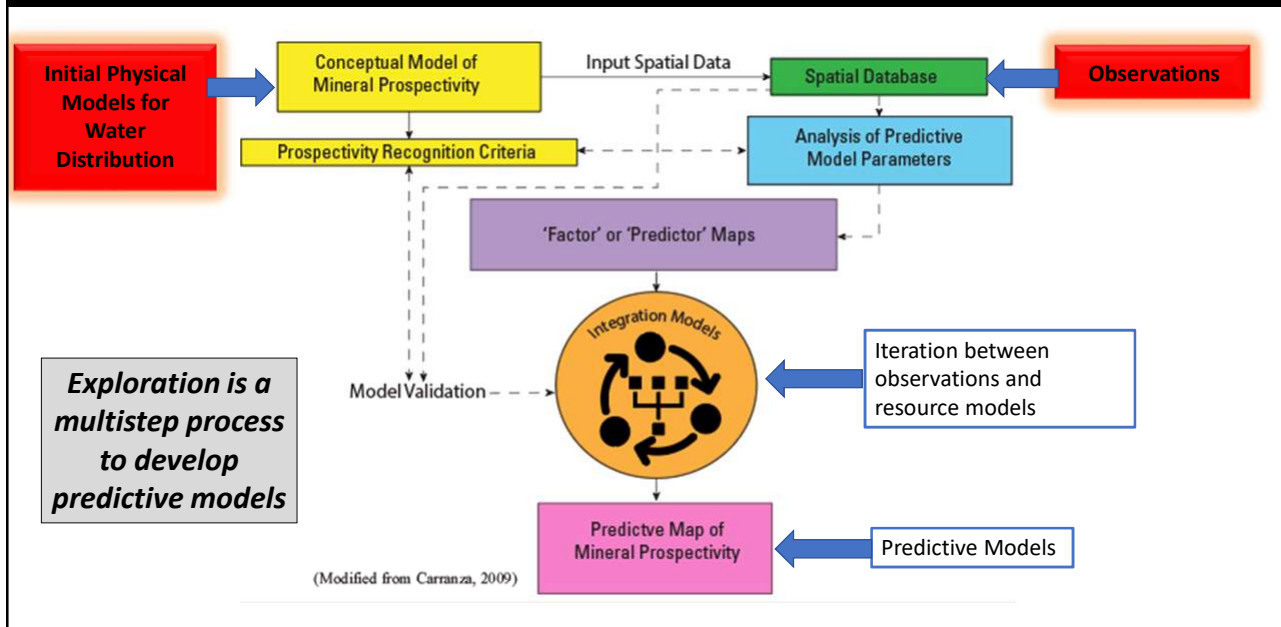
Initial Physical Models for Water Distribution

Conceptual Model of Mineral Prospectivity

Input Spatial Data

Spatial Database

Observations

Prospectivity Recognition Criteria

Analysis of Predictive Model Parameters

'Factor' or 'Predictor' Maps

Integration Models

Iteration between observations and resource models

Exploration is a multistep process to develop predictive models

Model Validation

Predictve Map of Mineral Prospectivity

Predictive Models

(Modified from Carranza, 2009)